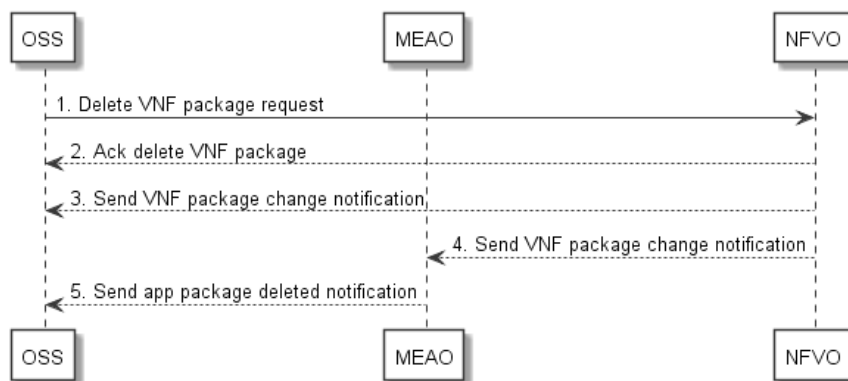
OSS

MEAO

NFVO

1. Delete VNF package request

2. Ack delete VNF package

3. Send VNF package change notification

4. Send VNF package change notification

5. Send app package deleted notification

OSS

MEAO

NFVO